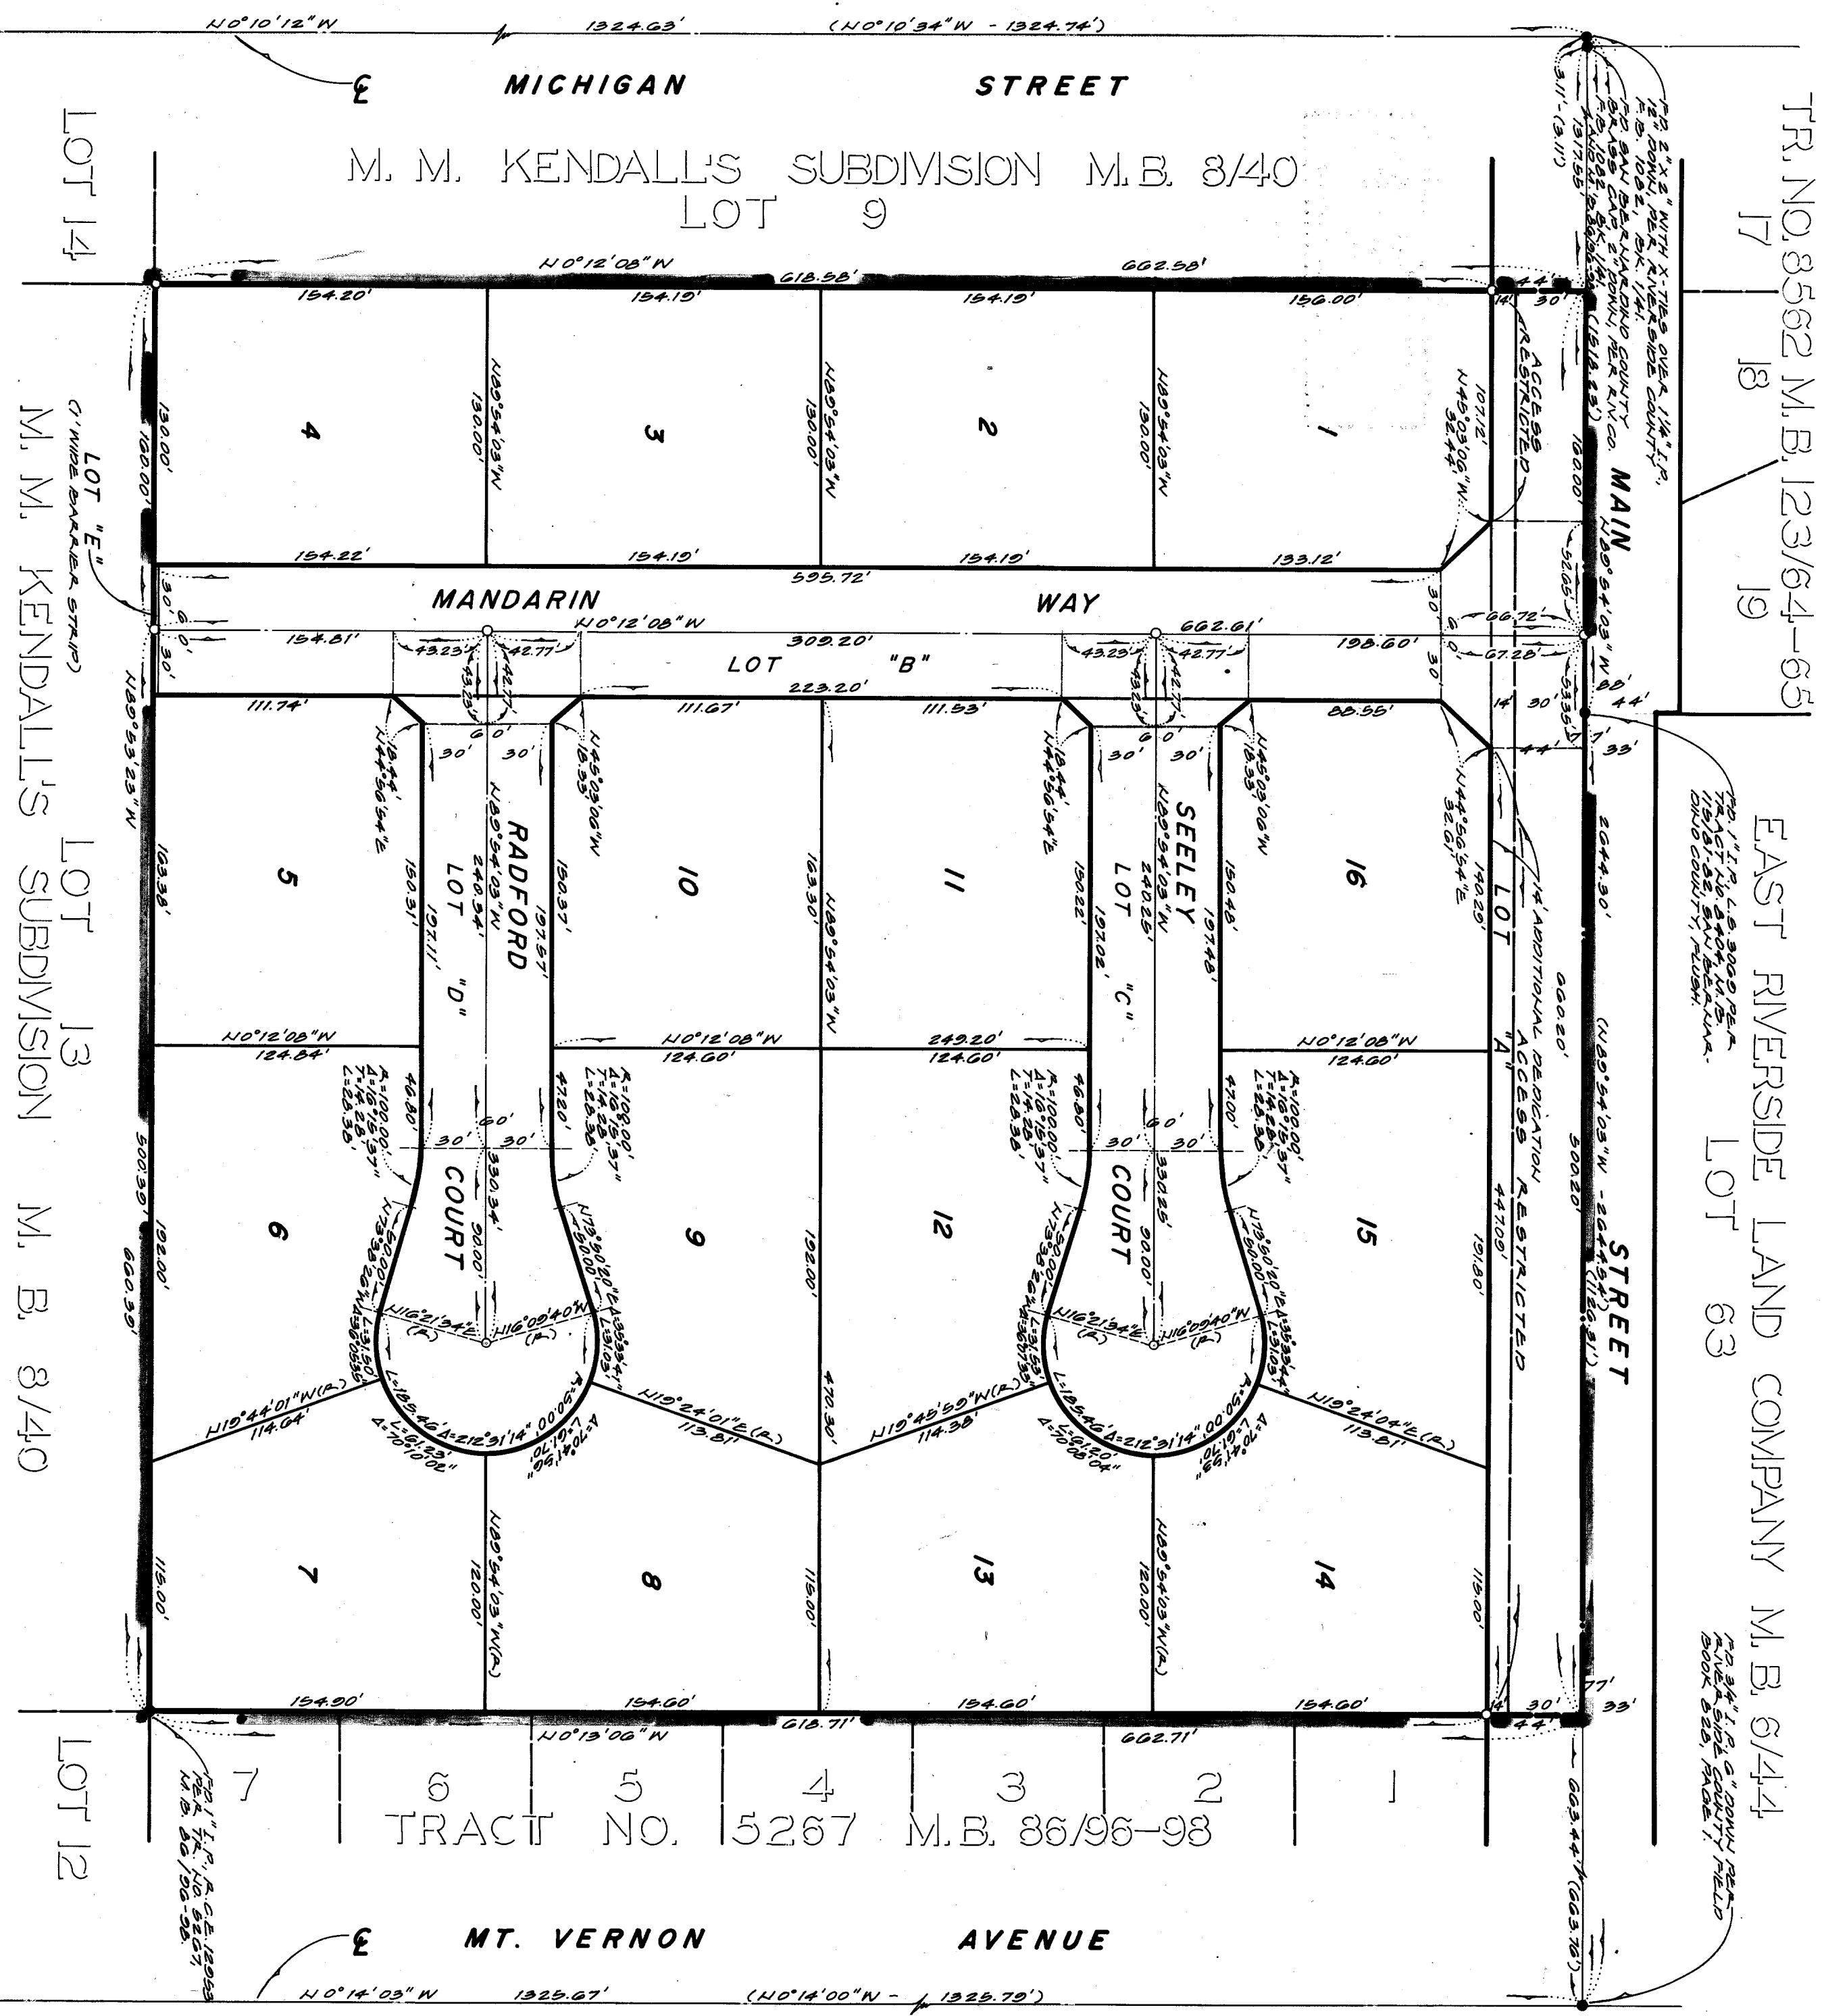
N0°10'12"W 1324.63' (N0°10'34"W - 1324.74')

℄ MICHIGAN STREET

M. M. KENDALL'S SUBDIVISION M.B. 8/40
LOT 9

LOT 14

TR. NO. 8562 M.B. 123/64-65
17
18
19

N0°12'08"W 618.58' 662.58'

154.20' 154.19' 154.19' 156.00'

4 3 2 1

130.00' 130.00' 130.00' 130.00' 100.00'

N89°54'03"W N89°54'03"W N89°54'03"W

ACCESS RESTRICTED

N45°03'06"W 32.44'

MAIN

N89°54'03"W

LOT "E" (1' WIDE BARRIER STRIP)

154.22' 154.19' 154.19' 133.12'

595.72'

MANDARIN WAY

N0°12'08"W 662.61'

154.81' 309.20' 198.60'

43.23' 42.77' 43.23' 42.77'

LOT "B"

223.20'

111.74' 111.67' 111.53' 88.55'

30' 30' 30' 30'

N89°53'23"W

LOT 13
M. M. KENDALL'S SUBDIVISION M. B. 8/40

RADFORD LOT "D"

SEELEY LOT "C"

5 10 11 16

N44°56'54"E N45°03'06"W

N89°54'03"W

LOT "A"

14' ADDITIONAL DEDICATION ACCESS RESTRICTED

EAST RIVERSIDE LAND COMPANY LOT 63 M.B. 6/44

N0°12'08"W 124.84' N0°12'08"W 124.60' 249.20' 124.60' N0°12'08"W 124.60'

R=100.00' Δ=16°15'37" T=14.28' L=28.38'

COURT COURT

6 9 12 15

N16°21'34"E (R) N16°09'40"W (R)

N19°44'01"W(R) 114.64'

N19°24'01"E(R) 113.81'

N19°45'59"W(R) 114.38'

N19°24'04"E(R) 113.81'

L=185.46' Δ=212°31'14" R=50.00'

STREET

7 8 13 14

N89°54'03"W(R)

154.90' 154.60' 154.60' 154.60'

N0°13'06"W 618.71' 662.71'

7 6 5 4 3 2 1

TRACT NO. 5267 M.B. 86/96-98

LOT 12

℄ MT. VERNON AVENUE

N0°14'03"W 1325.67' (N0°14'00"W - 1325.79')